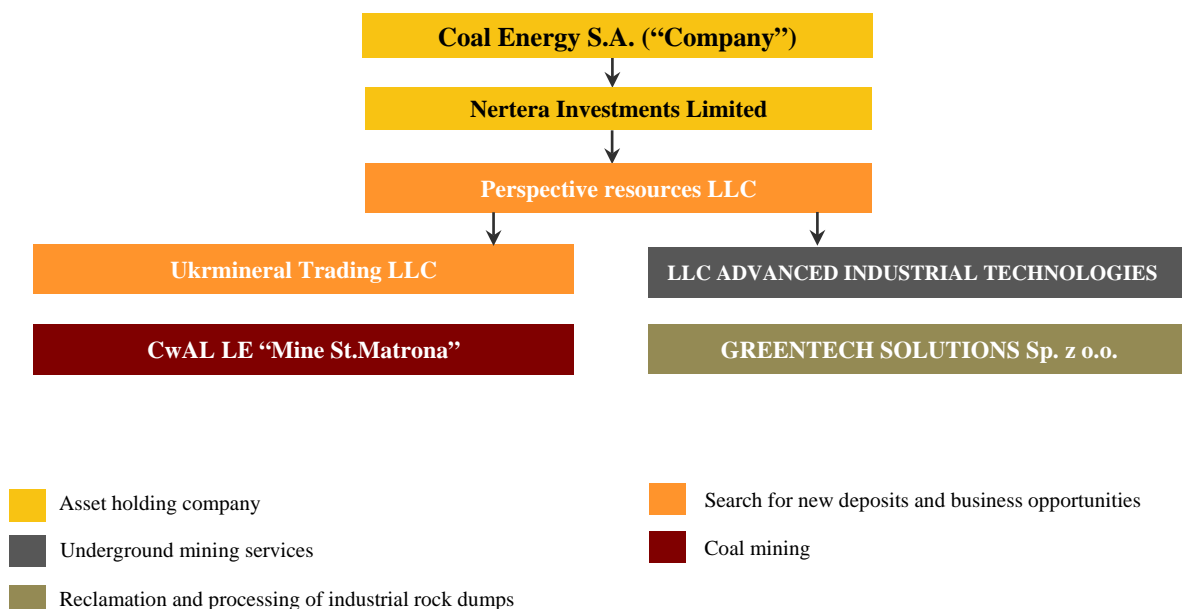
Coal Energy S.A. (“Company”)

Nertera Investments Limited

Perspective resources LLC

Ukrmineral Trading LLC

LLC ADVANCED INDUSTRIAL TECHNOLOGIES

CwAL LE “Mine St.Matrona”

GREENTECH SOLUTIONS Sp. z o.o.

Asset holding company

Underground mining services

Reclamation and processing of industrial rock dumps

Search for new deposits and business opportunities

Coal mining